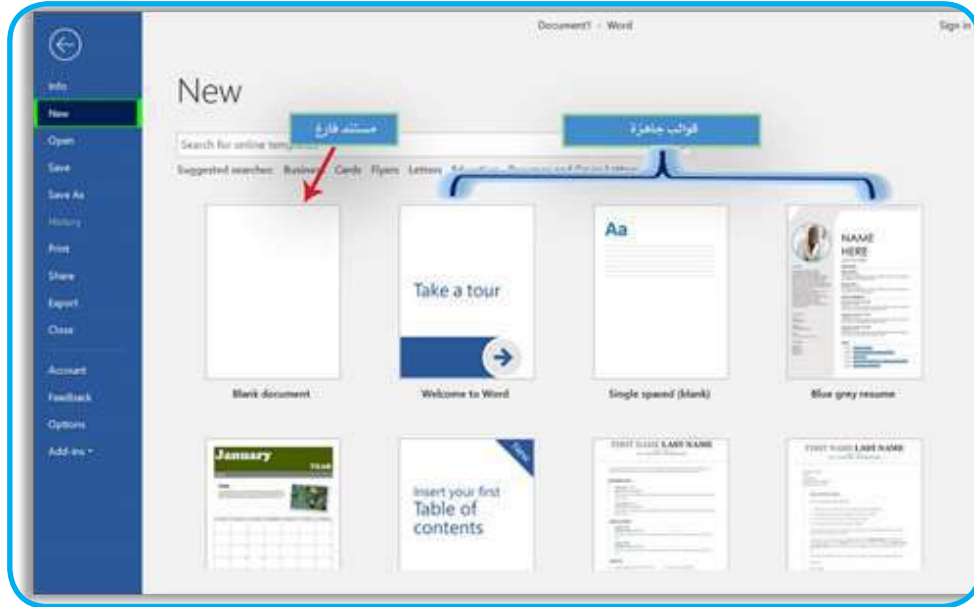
Document1 - Word

Sign in

Info
New
Open
Save
Save As
History
Print
Share
Export
Close
Account
Feedback
Options
Add-ins

New

مستند فارغ

قوالب جاهزة

Search for online templates

Suggested searches: Business Cards Flyers Letters Education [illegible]

Take a tour

Aa

NAME HERE

Blank document

Welcome to Word

Single spaced (blank)

Blue grey resume

January

YEAR

New

Insert your first Table of contents

FIRST NAME LAST NAME

FIRST NAME LAST NAME